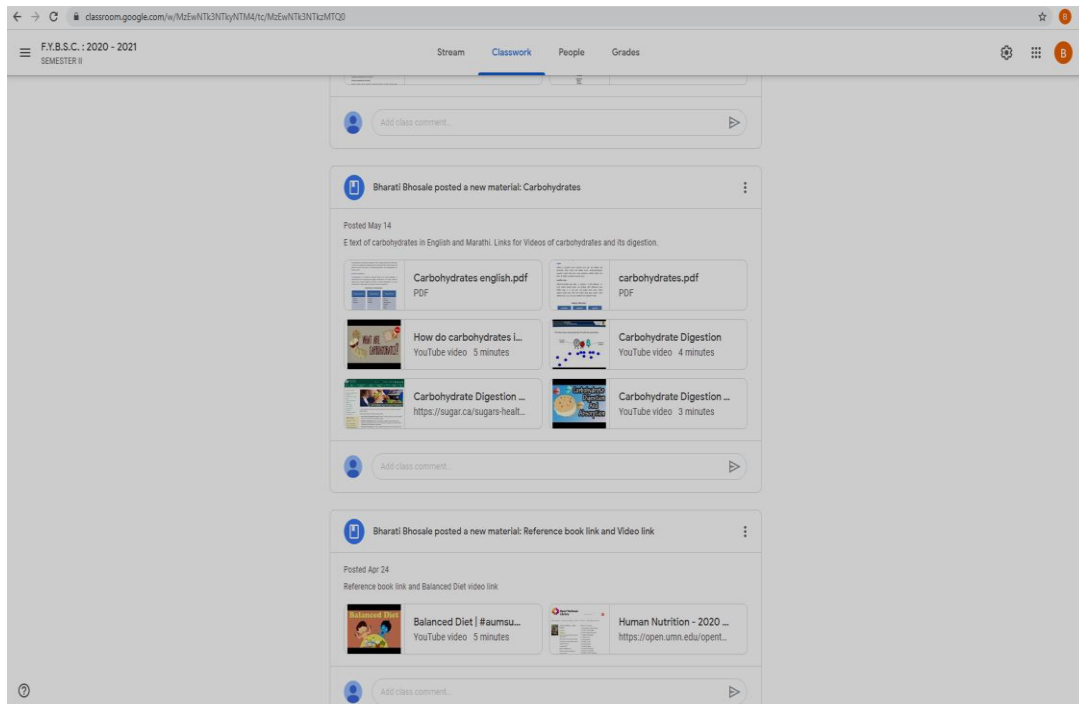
classroom.google.com/w/MzEwNTk3NTkyNTM4/tc/MzEwNTk3NTkzMTQ0

F.Y.B.S.C. : 2020 - 2021
SEMESTER II

Stream Classwork People Grades

B

Add class comment...

Bharati Bhosale posted a new material: Carbohydrates

Posted May 14

E text of carbohydrates in English and Marathi. Links for Videos of carbohydrates and its digestion.

Carbohydrates english.pdf
PDF

carbohydrates.pdf
PDF

How do carbohydrates i...
YouTube video 5 minutes

Carbohydrate Digestion
YouTube video 4 minutes

Carbohydrate Digestion ...
https://sugar.ca/sugars-healt...

Carbohydrate Digestion ...
YouTube video 3 minutes

Carbohydrate Digestion And Absorption

Add class comment...

Bharati Bhosale posted a new material: Reference book link and Video link

Posted Apr 24

Reference book link and Balanced Diet video link

Balanced Diet

Balanced Diet | #aumsu...
YouTube video 5 minutes

Human Nutrition - 2020 ...
https://open.umn.edu/opent...

Add class comment...